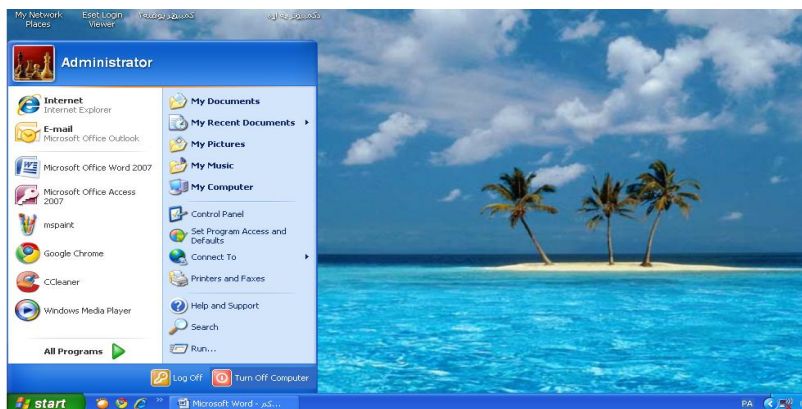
My Network Places
Eset Login Viewer
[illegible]
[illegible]

Administrator

Internet
Internet Explorer
E-mail
Microsoft Office Outlook
Microsoft Office Word 2007
Microsoft Office Access 2007
mspaint
Google Chrome
CCleaner
Windows Media Player

All Programs

My Documents
My Recent Documents
My Pictures
My Music
My Computer
Control Panel
Set Program Access and Defaults
Connect To
Printers and Faxes
Help and Support
Search
Run...

Log Off
Turn Off Computer

start
Microsoft Word - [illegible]
PA